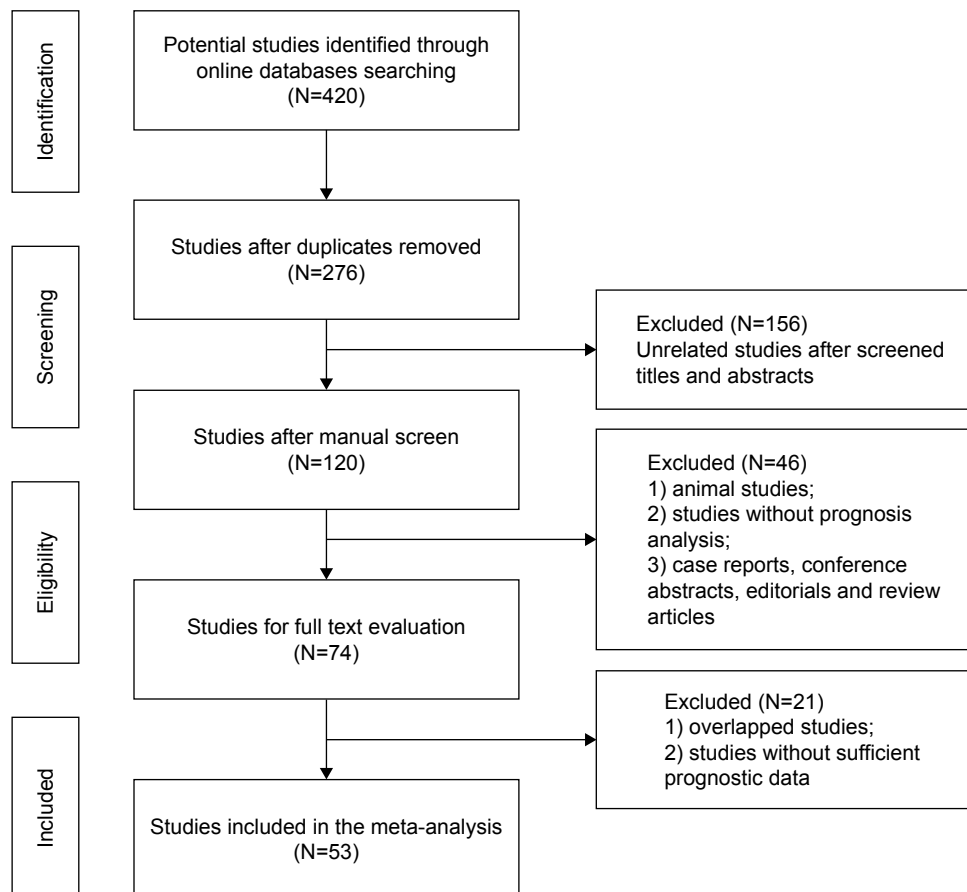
Identification

Potential studies identified through online databases searching (N=420)

Studies after duplicates removed (N=276)

Screening

Excluded (N=156)
Unrelated studies after screened titles and abstracts

Studies after manual screen (N=120)

Excluded (N=46)
1) animal studies;
2) studies without prognosis analysis;
3) case reports, conference abstracts, editorials and review articles

Eligibility

Studies for full text evaluation (N=74)

Excluded (N=21)
1) overlapped studies;
2) studies without sufficient prognostic data

Included

Studies included in the meta-analysis (N=53)